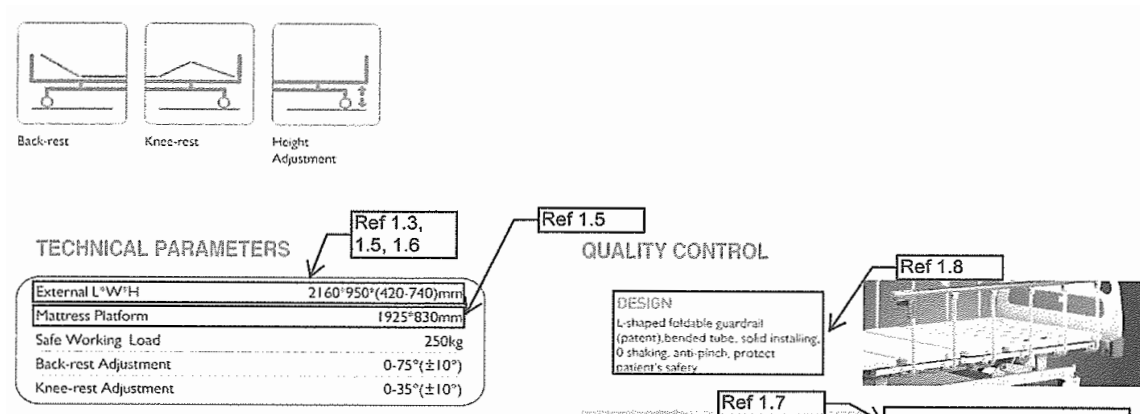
Back-rest

Knee-rest

Height Adjustment

Ref 1.3, 1.5, 1.6

Ref 1.5

TECHNICAL PARAMETERS

QUALITY CONTROL

Ref 1.8

| External L*W*H | 2160*950*(420-740)mm |
|---|---|
| Mattress Platform | 1925*830mm |
| Safe Working Load | 250kg |
| Back-rest Adjustment | 0-75°(±10°) |
| Knee-rest Adjustment | 0-35°(±10°) |

DESIGN
L-shaped foldable guardrail (patent),bended tube, solid installing, 0 shaking, anti-pinch, protect patient's safety

Ref 1.7